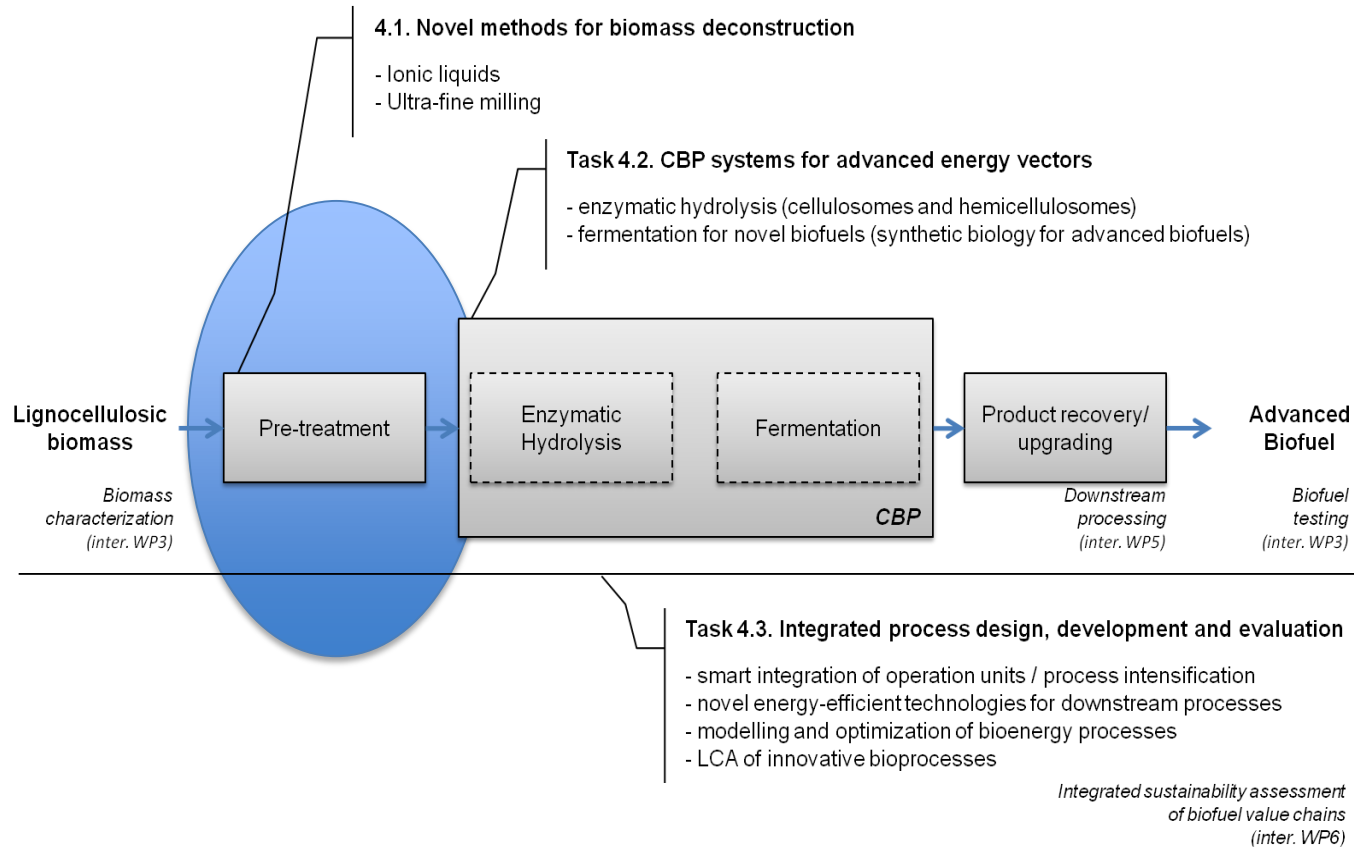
4.1. Novel methods for biomass deconstruction

- Ionic liquids
- Ultra-fine milling

Task 4.2. CBP systems for advanced energy vectors

- enzymatic hydrolysis (cellulosomes and hemicellulosomes)
- fermentation for novel biofuels (synthetic biology for advanced biofuels)

Lignocellulosic biomass

Biomass characterization (inter. WP3)

Pre-treatment

Enzymatic Hydrolysis

Fermentation

CBP

Product recovery/ upgrading

Downstream processing (inter. WP5)

Advanced Biofuel

Biofuel testing (inter. WP3)

Task 4.3. Integrated process design, development and evaluation

- smart integration of operation units / process intensification
- novel energy-efficient technologies for downstream processes
- modelling and optimization of bioenergy processes
- LCA of innovative bioprocesses

Integrated sustainability assessment of biofuel value chains (inter. WP6)